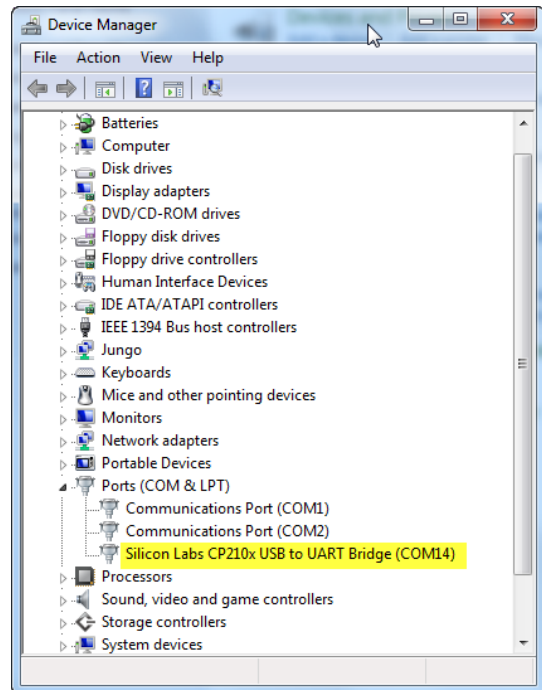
Device Manager

File Action View Help

Batteries
Computer
Disk drives
Display adapters
DVD/CD-ROM drives
Floppy disk drives
Floppy drive controllers
Human Interface Devices
IDE ATA/ATAPI controllers
IEEE 1394 Bus host controllers
Jungo
Keyboards
Mice and other pointing devices
Monitors
Network adapters
Portable Devices
Ports (COM & LPT)
Communications Port (COM1)
Communications Port (COM2)
Silicon Labs CP210x USB to UART Bridge (COM14)
Processors
Sound, video and game controllers
Storage controllers
System devices